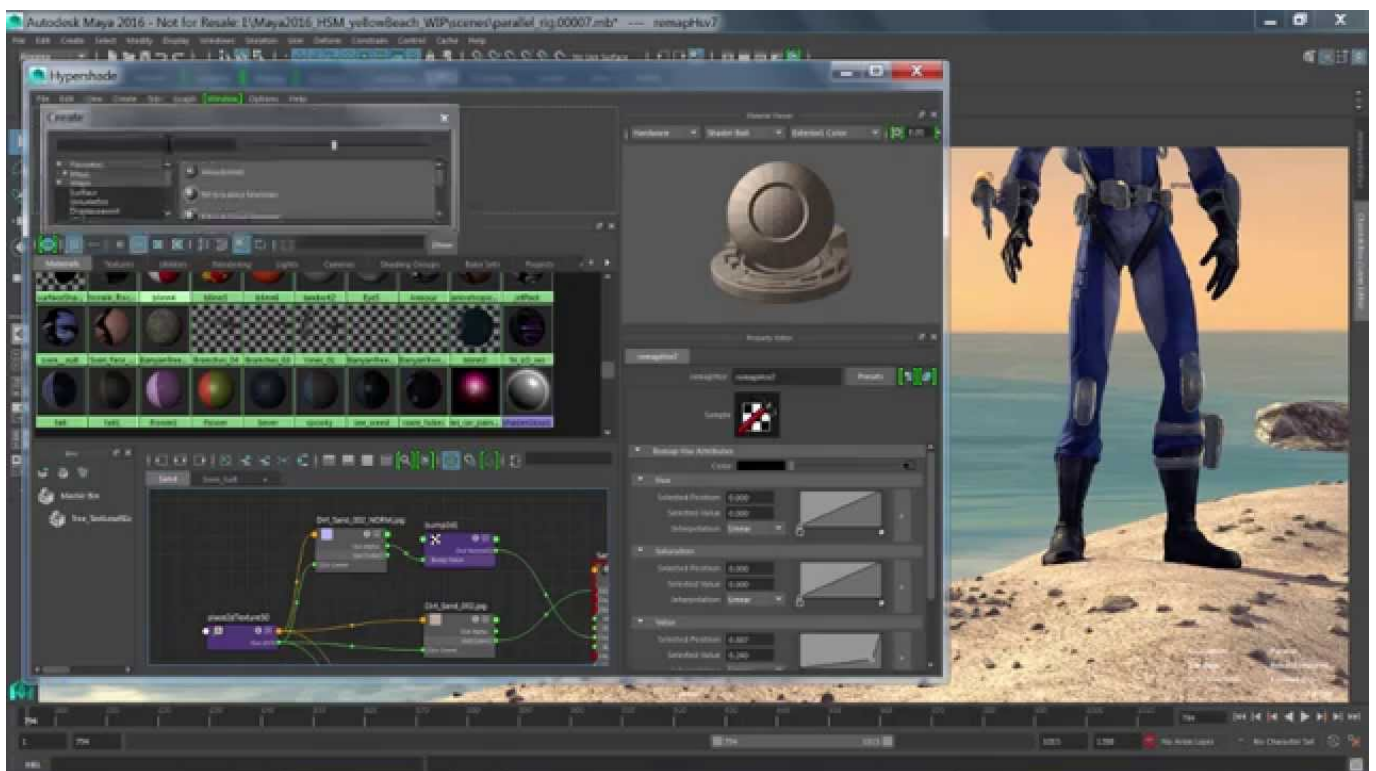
Autodesk Maya 2016 - Not for Resale: E:\Maya2016_HSM_yellowBeach_WIP\scenes\parallel_rig.00007.mb* --- remapHsv7

Hypershade

File Edit View Create Tabs Graph Window Options Help

Create

Material Viewer

Hardware Shader Ball Extended Color

Materials Textures Utilities Rendering Lights Cameras Shading Groups Bake Sets Projects

Property Editor

remapHsv7

remapHsv remapHsv7 Presets

Sample

Remap Hsv Attributes

Color

Hue

Selected Position 0.000

Selected Value 0.000

Interpolation Linear

Saturation

Selected Position 0.000

Selected Value 0.000

Interpolation Linear

Value

Selected Position 0.007

Selected Value 0.260

Master Bin

Dirt_Sand_001_NORM.jpg

bump2d1

place2dTexture30

Dirt_Sand_001.jpg

No Anim Layer

No Character Set